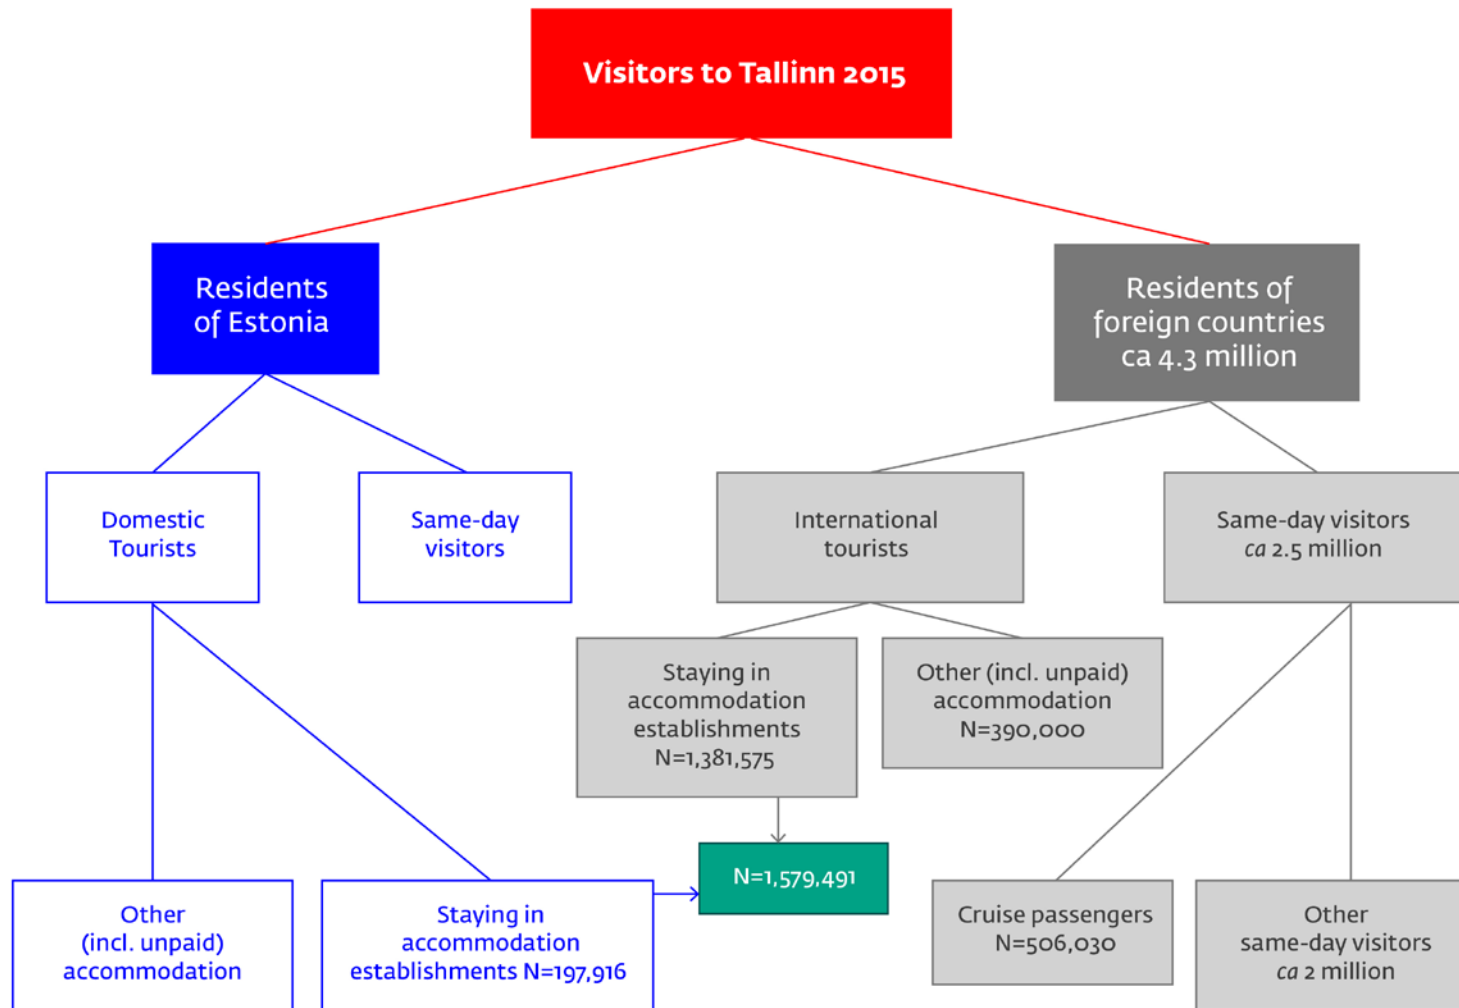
Visitors to Tallinn 2015

Residents of Estonia

Residents of foreign countries ca 4.3 million

Domestic Tourists

Same-day visitors

International tourists

Same-day visitors ca 2.5 million

Staying in accommodation establishments N=1,381,575

Other (incl. unpaid) accommodation N=390,000

N=1,579,491

Other (incl. unpaid) accommodation

Staying in accommodation establishments N=197,916

Cruise passengers N=506,030

Other same-day visitors ca 2 million